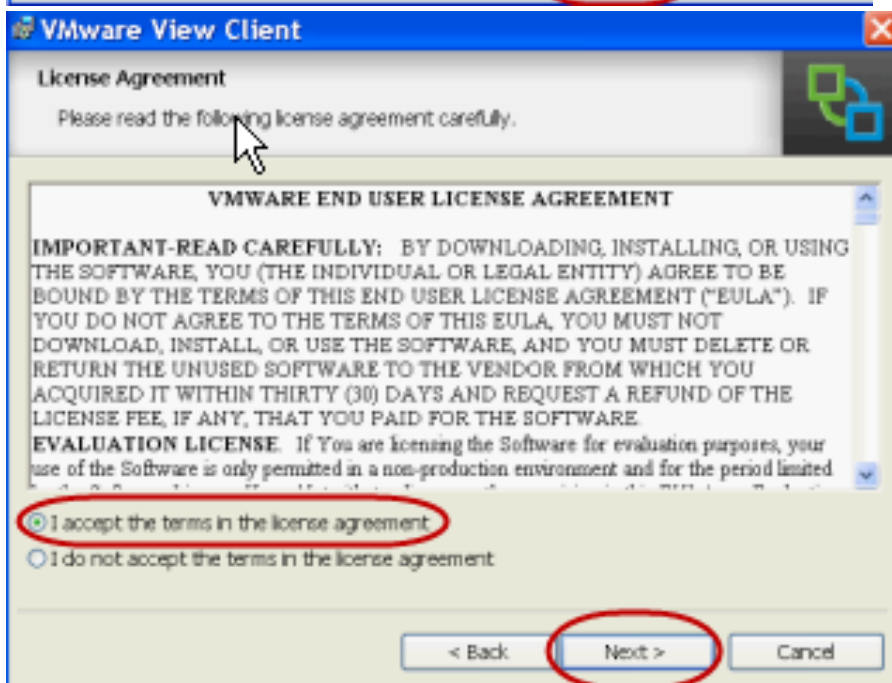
VMware View Client

License Agreement

Please read the following license agreement carefully.

VMWARE END USER LICENSE AGREEMENT

IMPORTANT-READ CAREFULLY: BY DOWNLOADING, INSTALLING, OR USING THE SOFTWARE, YOU (THE INDIVIDUAL OR LEGAL ENTITY) AGREE TO BE BOUND BY THE TERMS OF THIS END USER LICENSE AGREEMENT ("EULA"). IF YOU DO NOT AGREE TO THE TERMS OF THIS EULA, YOU MUST NOT DOWNLOAD, INSTALL, OR USE THE SOFTWARE, AND YOU MUST DELETE OR RETURN THE UNUSED SOFTWARE TO THE VENDOR FROM WHICH YOU ACQUIRED IT WITHIN THIRTY (30) DAYS AND REQUEST A REFUND OF THE LICENSE FEE, IF ANY, THAT YOU PAID FOR THE SOFTWARE.
EVALUATION LICENSE. If You are licensing the Software for evaluation purposes, your use of the Software is only permitted in a non-production environment and for the period limited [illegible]

I accept the terms in the license agreement
I do not accept the terms in the license agreement

< Back
Next >
Cancel